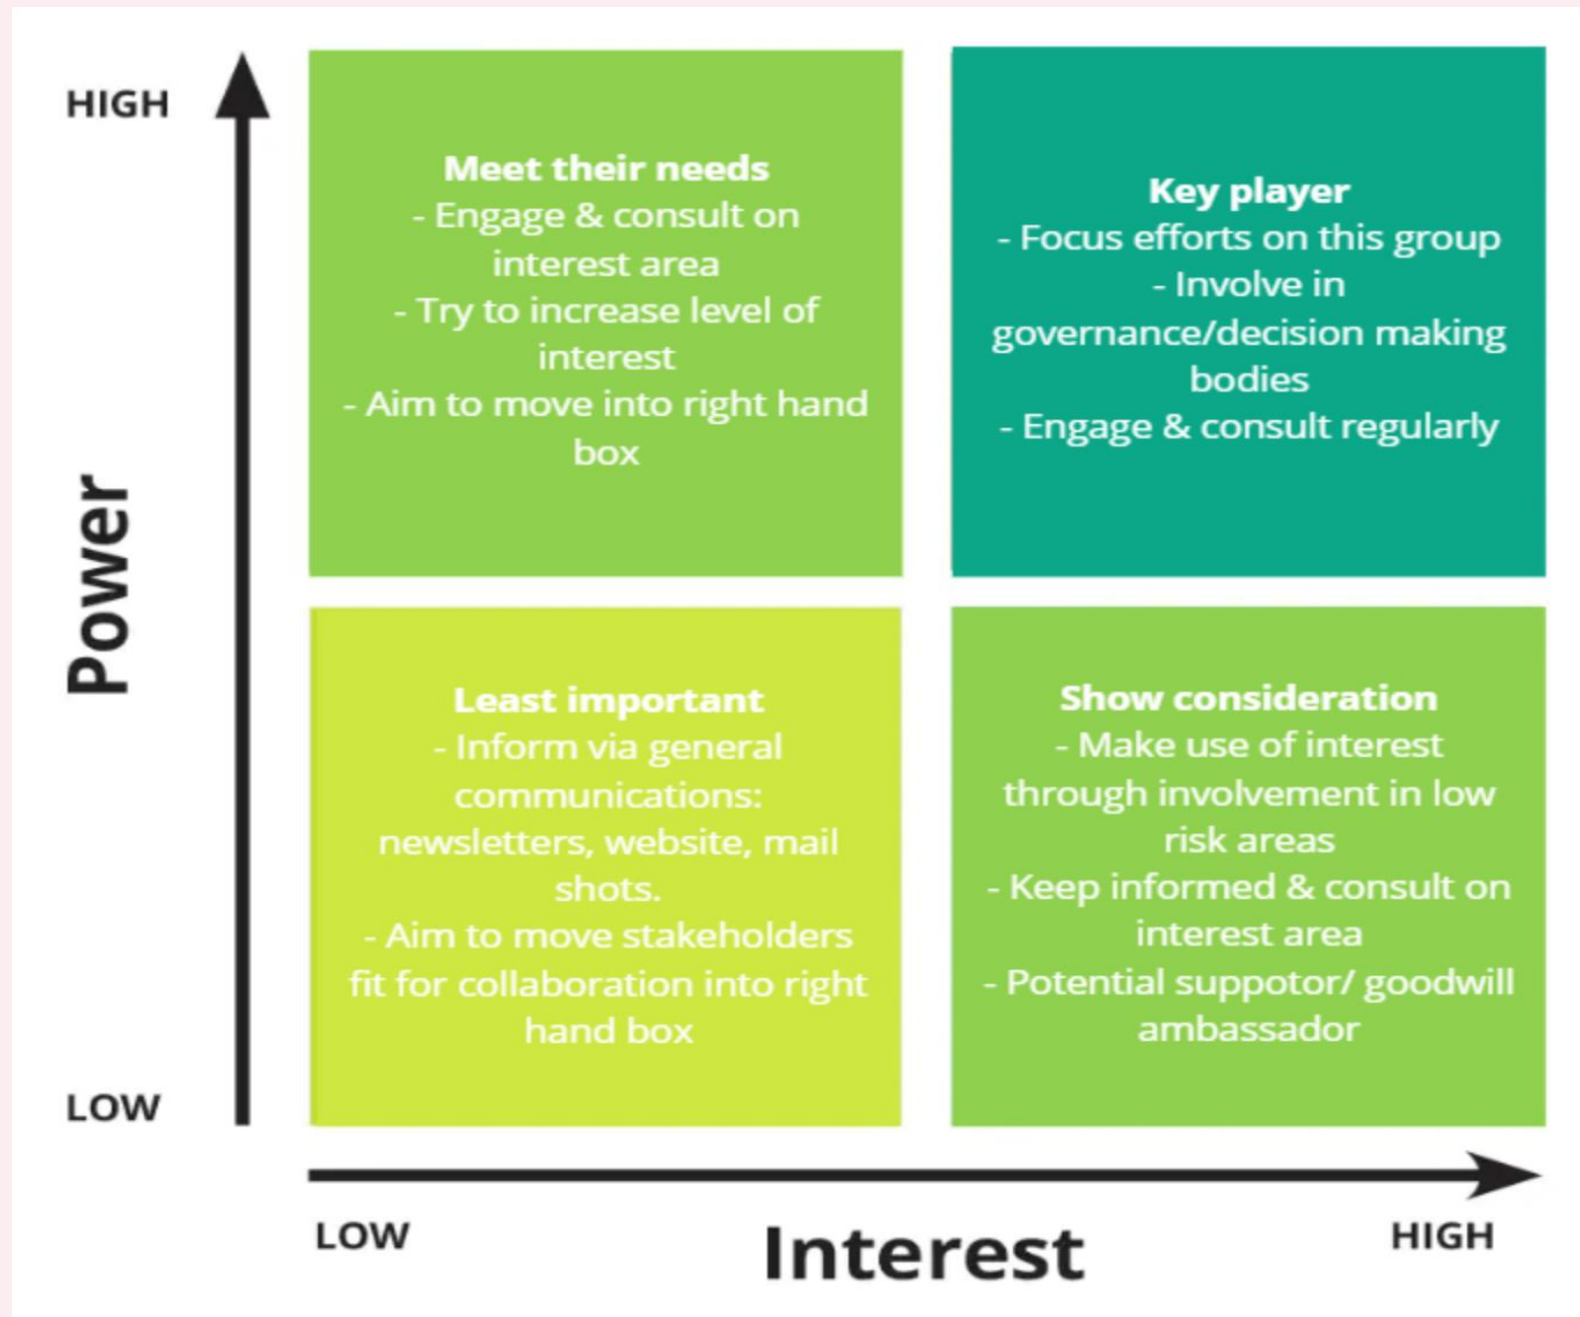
HIGH

Power

LOW

Meet their needs
- Engage & consult on interest area
- Try to increase level of interest
- Aim to move into right hand box

Key player
- Focus efforts on this group
- Involve in governance/decision making bodies
- Engage & consult regularly

Least important
- Inform via general communications: newsletters, website, mail shots.
- Aim to move stakeholders fit for collaboration into right hand box

Show consideration
- Make use of interest through involvement in low risk areas
- Keep informed & consult on interest area
- Potential suppotor/ goodwill ambassador

LOW

Interest

HIGH